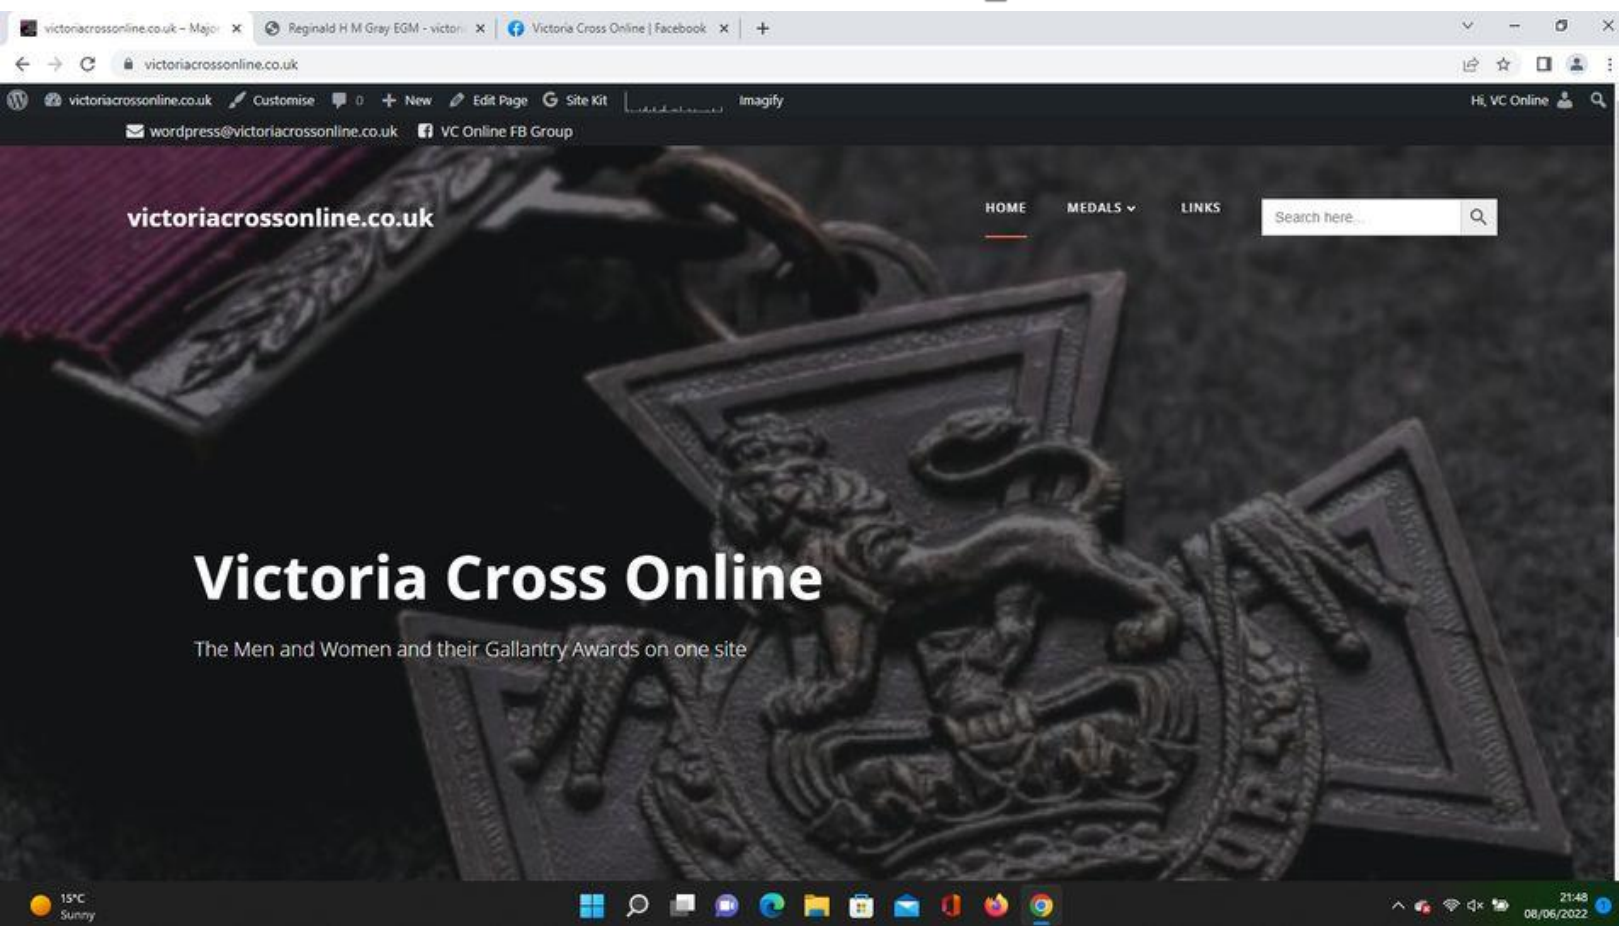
victoriacrossonline.co.uk – Major ×
Reginald H M Gray EGM - victor ×
Victoria Cross Online | Facebook ×
+

victoriacrossonline.co.uk

victoriacrossonline.co.uk Customise 0 New Edit Page Site Kit Imagify Hi, VC Online

wordpress@victoriacrossonline.co.uk VC Online FB Group

victoriacrossonline.co.uk

HOME MEDALS LINKS

Search here...

Victoria Cross Online

The Men and Women and their Gallantry Awards on one site

15°C
Sunny

21:48
08/06/2022